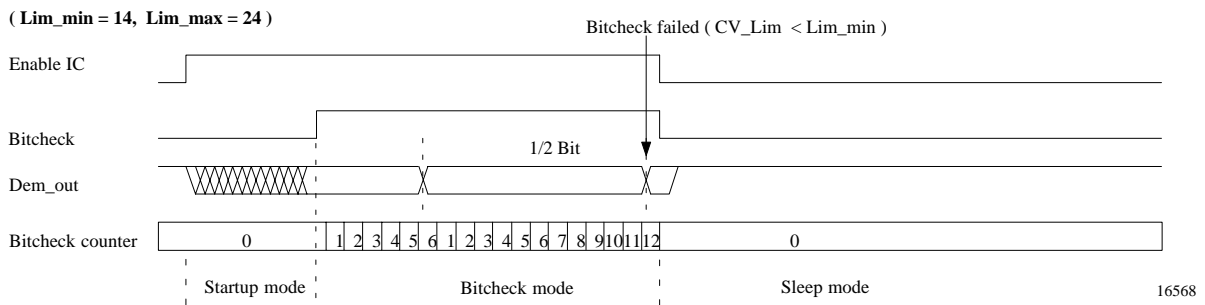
( Lim_min = 14, Lim_max = 24 )

Bitcheck failed ( CV_Lim < Lim_min )

Enable IC

Bitcheck

1/2 Bit

Dem_out

Bitcheck counter 0 1 2 3 4 5 6 1 2 3 4 5 6 7 8 9 10 11 12 0

Startup mode Bitcheck mode Sleep mode

16568